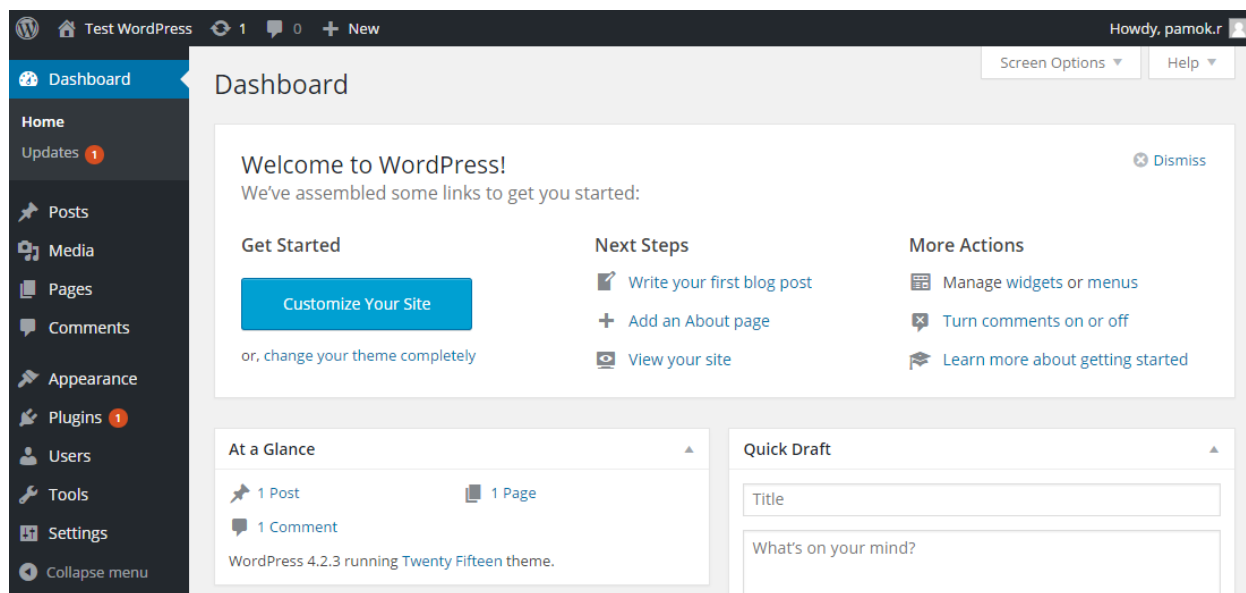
Test WordPress 1 0 New Howdy, pamok.r

Dashboard
Home
Updates 1
Posts
Media
Pages
Comments
Appearance
Plugins 1
Users
Tools
Settings
Collapse menu

Dashboard

Screen Options ▼ Help ▼

Welcome to WordPress!
We've assembled some links to get you started:

Dismiss

Get Started
Customize Your Site
or, change your theme completely

Next Steps
Write your first blog post
Add an About page
View your site

More Actions
Manage widgets or menus
Turn comments on or off
Learn more about getting started

At a Glance
1 Post
1 Page
1 Comment
WordPress 4.2.3 running Twenty Fifteen theme.

Quick Draft
Title
What's on your mind?